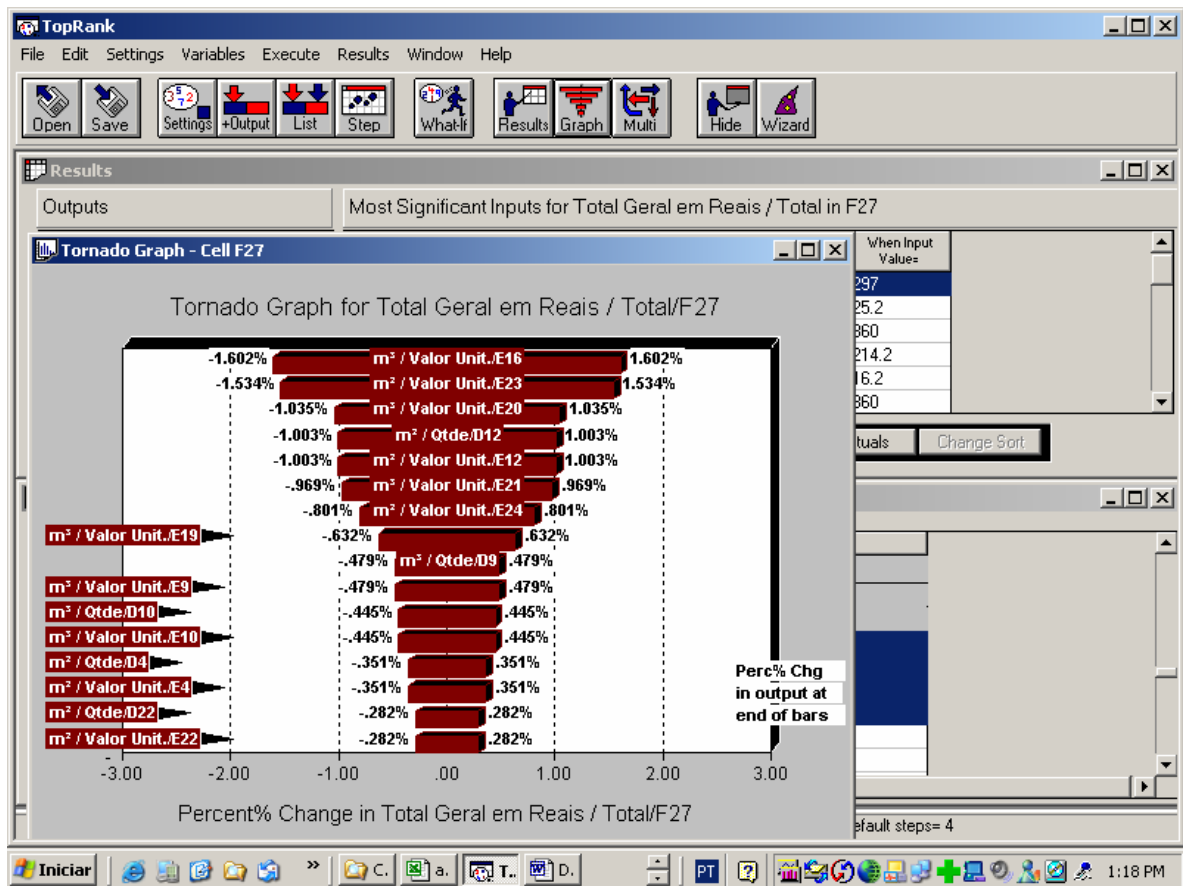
TopRank

File Edit Settings Variables Execute Results Window Help

Open Save Settings +Output List Step What-If Results Graph Multi Hide Wizard

Results

Outputs

Most Significant Inputs for Total Geral em Reais / Total in F27

Tornado Graph - Cell F27

When Input Value=

297
25.2
360
214.2
16.2
360

tuals Change Sort

Tornado Graph for Total Geral em Reais / Total/F27

| | | |
|---|---|---|
| -1.602% | m² / Valor Unit./E16 | 1.602% |
| -1.534% | m² / Valor Unit./E23 | 1.534% |
| -1.035% | m² / Valor Unit./E20 | 1.035% |
| -1.003% | m² / Qtde/D12 | 1.003% |
| -1.003% | m² / Valor Unit./E12 | 1.003% |
| -.969% | m² / Valor Unit./E21 | .969% |
| -.801% | m² / Valor Unit./E24 | .801% |
| -.632% | m² / Valor Unit./E19 | .632% |
| -.479% | m² / Qtde/D9 | .479% |
| -.479% | m² / Valor Unit./E9 | .479% |
| -.445% | m² / Qtde/D10 | .445% |
| -.445% | m² / Valor Unit./E10 | .445% |
| -.351% | m² / Qtde/D4 | .351% |
| -.351% | m² / Valor Unit./E4 | .351% |
| -.282% | m² / Qtde/D22 | .282% |
| -.282% | m² / Valor Unit./E22 | .282% |

Perc% Chg in output at end of bars

-3.00 -2.00 -1.00 .00 1.00 2.00 3.00

Percent% Change in Total Geral em Reais / Total/F27

efault steps= 4

Iniciar C. a. T.. D. PT 1:18 PM